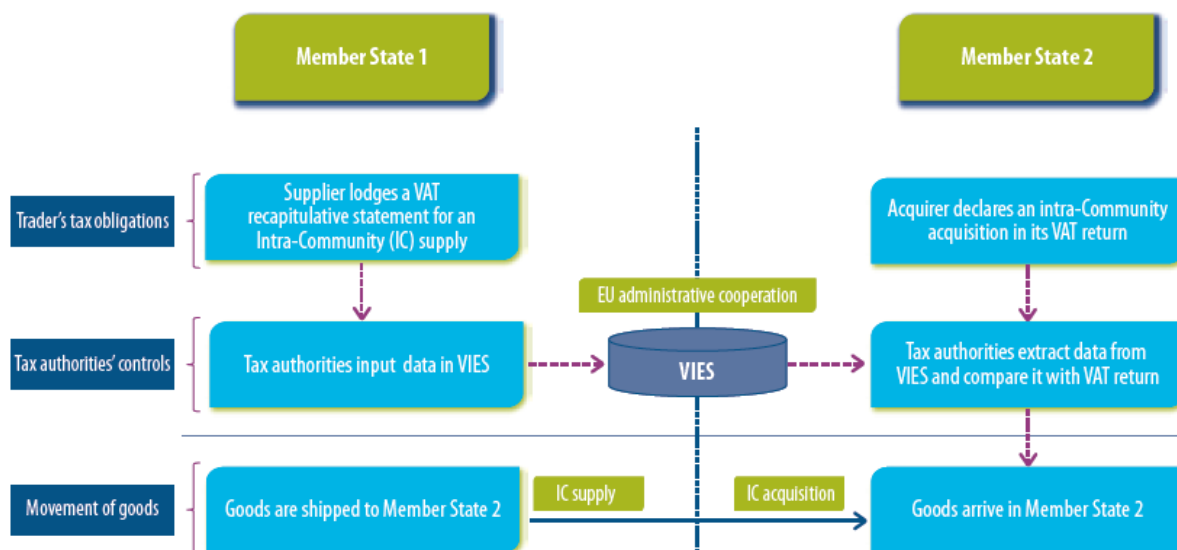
Member State 1

Member State 2

Trader's tax obligations

Supplier lodges a VAT recapitulative statement for an Intra-Community (IC) supply

Acquirer declares an intra-Community acquisition in its VAT return

EU administrative cooperation

Tax authorities' controls

Tax authorities input data in VIES

VIES

Tax authorities extract data from VIES and compare it with VAT return

Movement of goods

Goods are shipped to Member State 2

IC supply

IC acquisition

Goods arrive in Member State 2